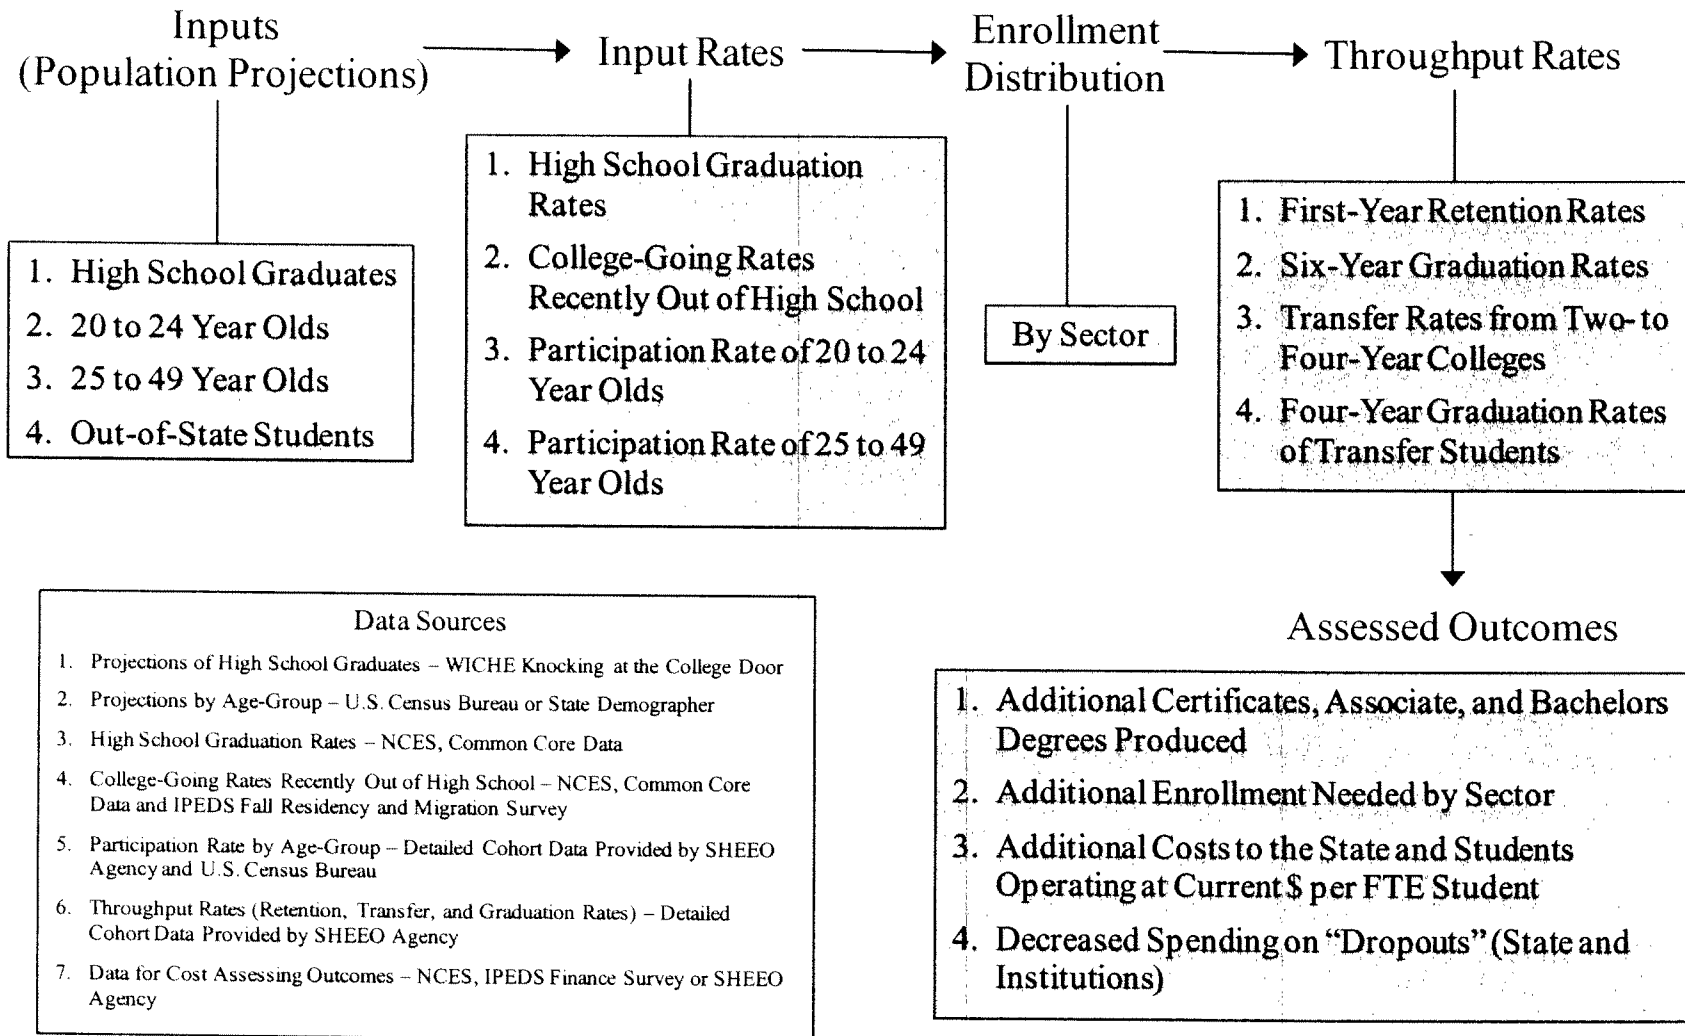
Inputs (Population Projections)

Input Rates

Enrollment Distribution

Throughput Rates

1. High School Graduates
2. 20 to 24 Year Olds
3. 25 to 49 Year Olds
4. Out-of-State Students

1. High School Graduation Rates
2. College-Going Rates Recently Out of High School
3. Participation Rate of 20 to 24 Year Olds
4. Participation Rate of 25 to 49 Year Olds

By Sector

1. First-Year Retention Rates
2. Six-Year Graduation Rates
3. Transfer Rates from Two- to Four-Year Colleges
4. Four-Year Graduation Rates of Transfer Students

Data Sources

1. Projections of High School Graduates – WICHE Knocking at the College Door
2. Projections by Age-Group – U.S. Census Bureau or State Demographer
3. High School Graduation Rates – NCES, Common Core Data
4. College-Going Rates Recently Out of High School – NCES, Common Core Data and IPEDS Fall Residency and Migration Survey
5. Participation Rate by Age-Group – Detailed Cohort Data Provided by SHEEO Agency and U.S. Census Bureau
6. Throughput Rates (Retention, Transfer, and Graduation Rates) – Detailed Cohort Data Provided by SHEEO Agency
7. Data for Cost Assessing Outcomes – NCES, IPEDS Finance Survey or SHEEO Agency

Assessed Outcomes

1. Additional Certificates, Associate, and Bachelors Degrees Produced
2. Additional Enrollment Needed by Sector
3. Additional Costs to the State and Students Operating at Current $ per FTE Student
4. Decreased Spending on "Dropouts" (State and Institutions)